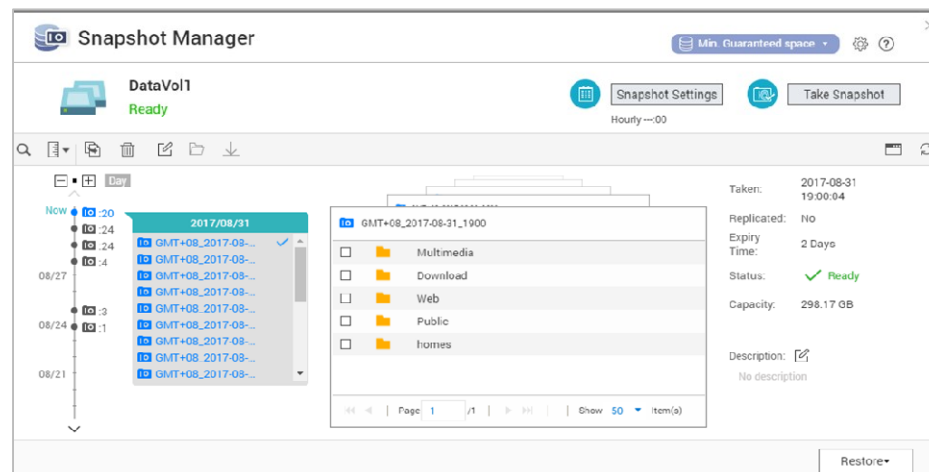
Snapshot Manager

Min. Guaranteed space

DataVol1
Ready

Snapshot Settings
Hourly --:00

Take Snapshot

Day

Now :20
:24
:24
:4
08/27
:3
08/24 :1
08/21

2017/08/31
GMT+08_2017-08-...
GMT+08_2017-08-...
GMT+08_2017-08-...
GMT+08_2017-08-...
GMT+08_2017-08-...
GMT+08_2017-08-...
GMT+08_2017-08-...
GMT+08_2017-08-...
GMT+08_2017-08-...
GMT+08_2017-08-...

GMT+08_2017-08-31_1900

Multimedia
Download
Web
Public
homes

Page 1 /1 | Show 50 Item(s)

Taken: 2017-08-31 19:00:04
Replicated: No
Expiry Time: 2 Days
Status: Ready
Capacity: 298.17 GB

Description:
No description

Restore